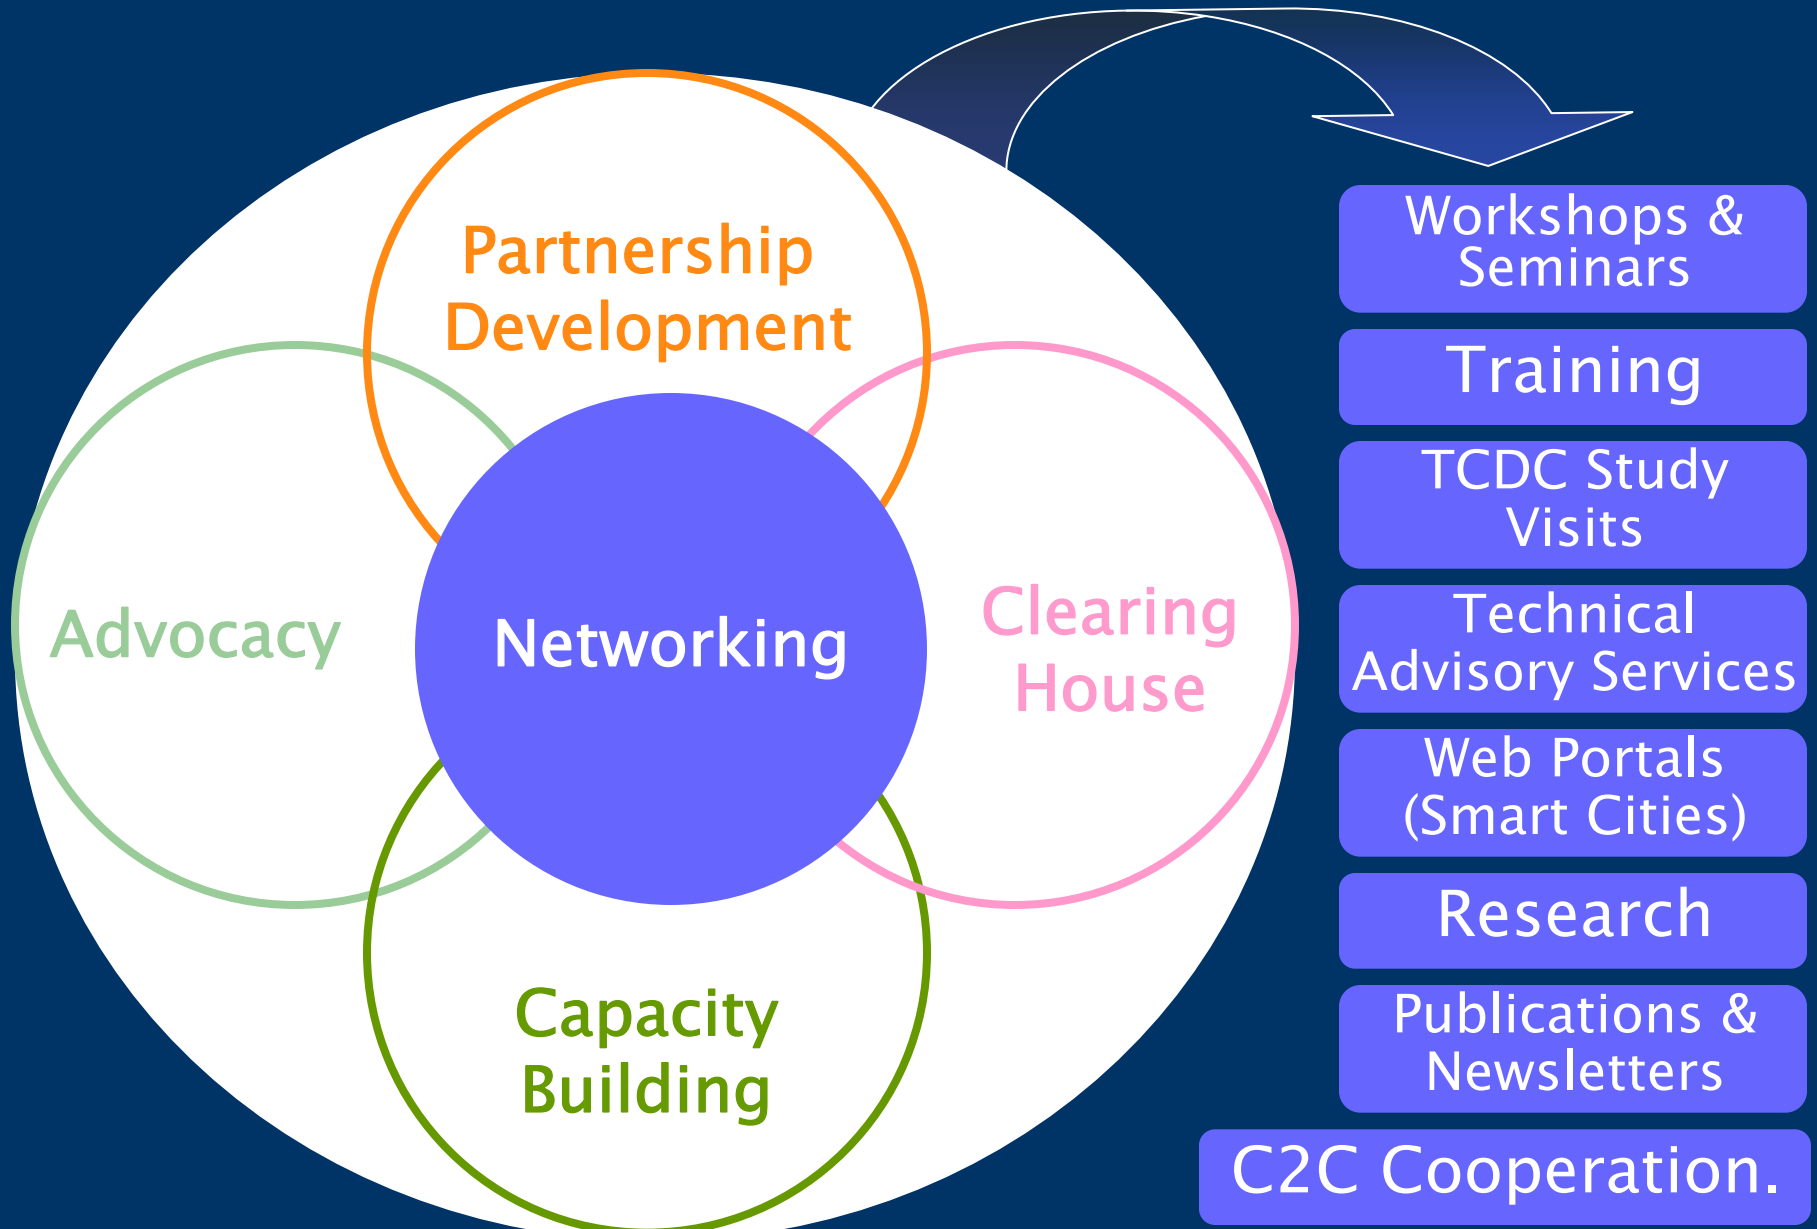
Partnership Development

Advocacy

Networking

Clearing House

Capacity Building

Workshops & Seminars

Training

TCDC Study Visits

Technical Advisory Services

Web Portals (Smart Cities)

Research

Publications & Newsletters

C2C Cooperation.